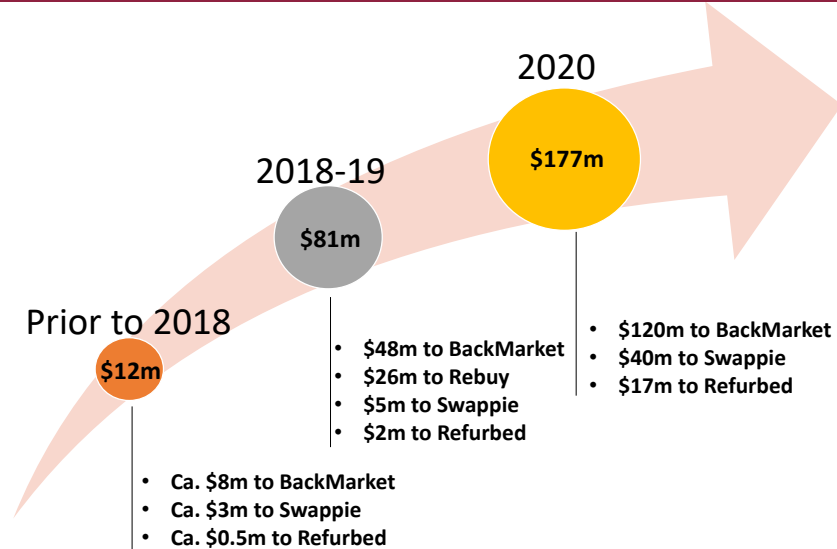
2020

$177m

2018-19

$81m

Prior to 2018

$12m

- $48m to BackMarket
- $26m to Rebuy
- $5m to Swappie
- $2m to Refurbed

- $120m to BackMarket
- $40m to Swappie
- $17m to Refurbed

- Ca. $8m to BackMarket
- Ca. $3m to Swappie
- Ca. $0.5m to Refurbed